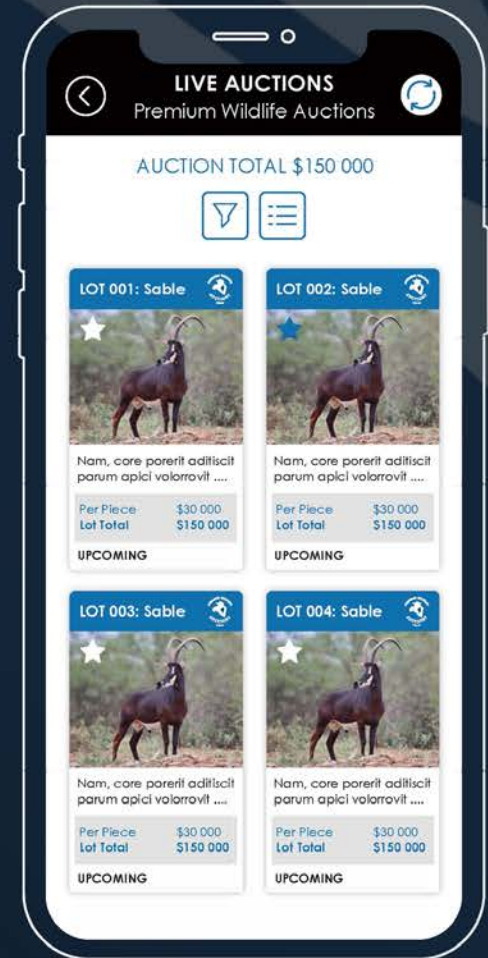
LIVE AUCTIONS
Premium Wildlife Auctions

AUCTION TOTAL $150 000

LOT 001: Sable

Nam, core porerit aditiscit parum apici volorrovit ....

Per Piece $30 000
Lot Total $150 000

UPCOMING

LOT 002: Sable

Nam, core porerit aditiscit parum apici volorrovit ....

Per Piece $30 000
Lot Total $150 000

UPCOMING

LOT 003: Sable

Nam, core porerit aditiscit parum apici volorrovit ....

Per Piece $30 000
Lot Total $150 000

UPCOMING

LOT 004: Sable

Nam, core porerit aditiscit parum apici volorrovit ....

Per Piece $30 000
Lot Total $150 000

UPCOMING